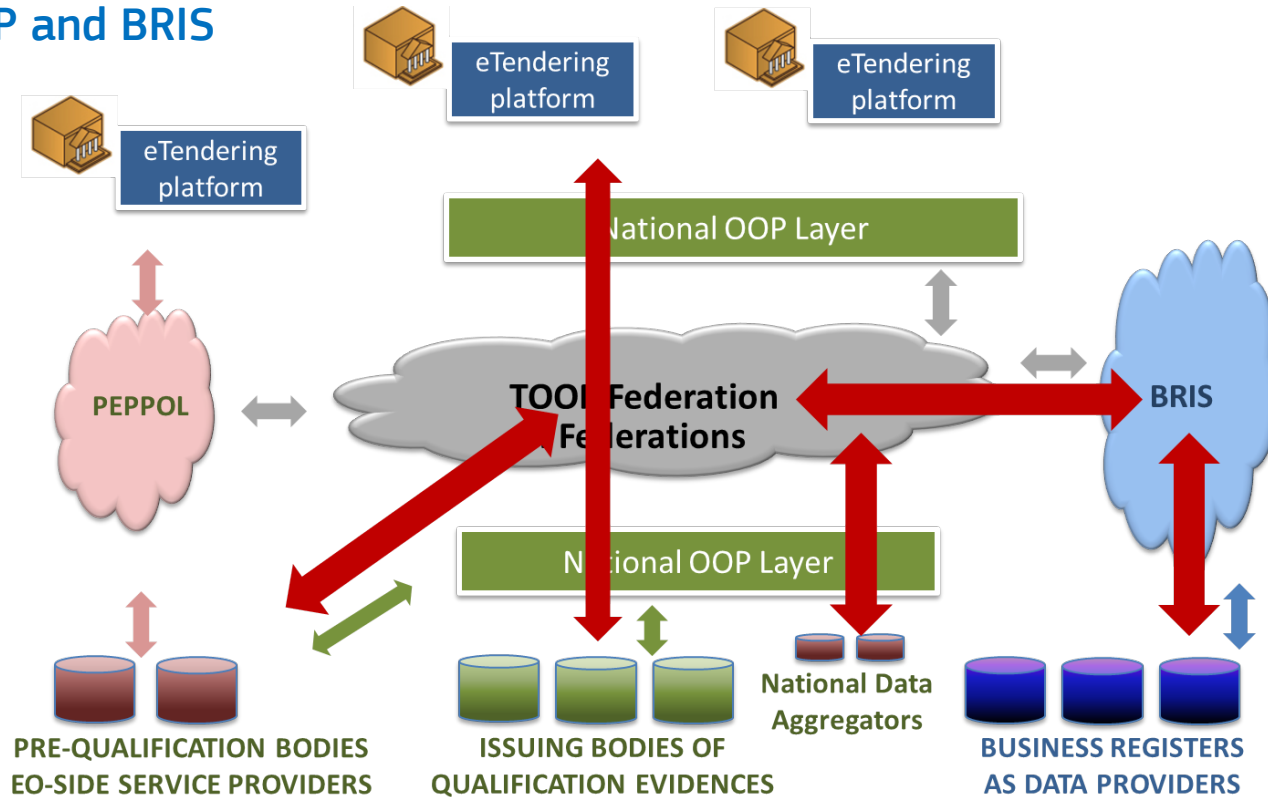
P and BRIS

eTendering platform

eTendering platform

eTendering platform

National OOP Layer

PEPPOL

TOOP Federation Federations

BRIS

National OOP Layer

National Data Aggregators

PRE-QUALIFICATION BODIES EO-SIDE SERVICE PROVIDERS

ISSUING BODIES OF QUALIFICATION EVIDENCES

BUSINESS REGISTERS AS DATA PROVIDERS